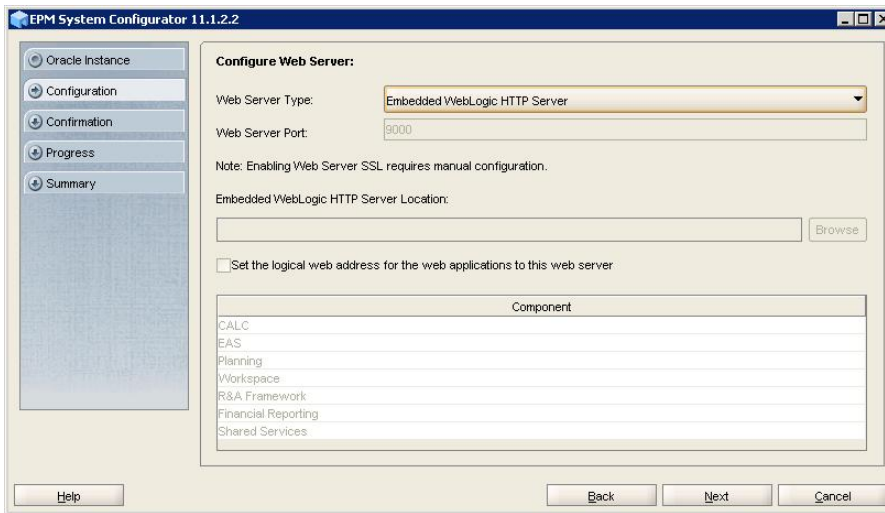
EPM System Configurator 11.1.2.2

Oracle Instance
Configuration
Confirmation
Progress
Summary

Configure Web Server:

Web Server Type: Embedded WebLogic HTTP Server

Web Server Port: 9000

Note: Enabling Web Server SSL requires manual configuration.

Embedded WebLogic HTTP Server Location:

Browse

Set the logical web address for the web applications to this web server

| Component |
|---|
| CALC |
| EAS |
| Planning |
| Workspace |
| R&A Framework |
| Financial Reporting |
| Shared Services |

Help

Back

Next

Cancel